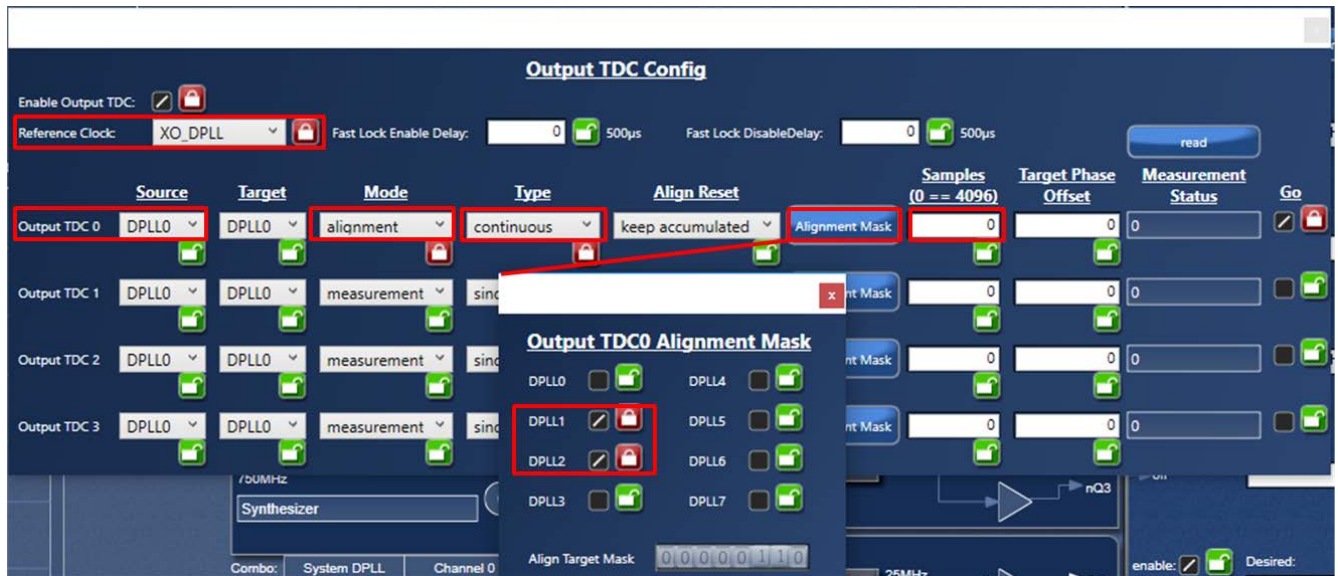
Output TDC Config

Enable Output TDC:

Reference Clock: XO_DPLL

Fast Lock Enable Delay: 0 500µs

Fast Lock DisableDelay: 0 500µs

read

| | Source | Target | Mode | Type | Align Reset | | Samples (0 == 4096) | Target Phase Offset | Measurement Status | Go |
|---|---|---|---|---|---|---|---|---|---|---|
| Output TDC 0 | DPLL0 | DPLL0 | alignment | continuous | keep accumulated | Alignment Mask | 0 | 0 | 0 | |
| Output TDC 1 | DPLL0 | DPLL0 | measurement | sin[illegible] | | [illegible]nt Mask | 0 | 0 | 0 | |
| Output TDC 2 | DPLL0 | DPLL0 | measurement | sin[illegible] | | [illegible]nt Mask | 0 | 0 | 0 | |
| Output TDC 3 | DPLL0 | DPLL0 | measurement | sin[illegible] | | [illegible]nt Mask | 0 | 0 | 0 | |

x

Output TDC0 Alignment Mask

DPLL0 DPLL4
DPLL1 DPLL5
DPLL2 DPLL6
DPLL3 DPLL7

Align Target Mask 0 0 0 0 0 1 1 0

750MHz

Synthesizer

nQ3

Combo: System DPLL Channel 0

25MHz

enable: Desired: